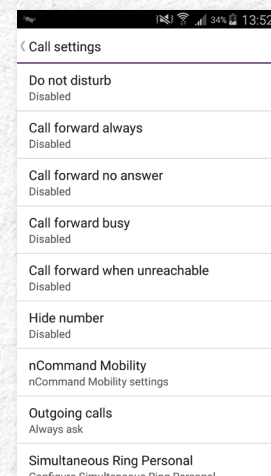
34% 13:52

Call settings

Do not disturb
Disabled

Call forward always
Disabled

Call forward no answer
Disabled

Call forward busy
Disabled

Call forward when unreachable
Disabled

Hide number
Disabled

nCommand Mobility
nCommand Mobility settings

Outgoing calls
Always ask

Simultaneous Ring Personal
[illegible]